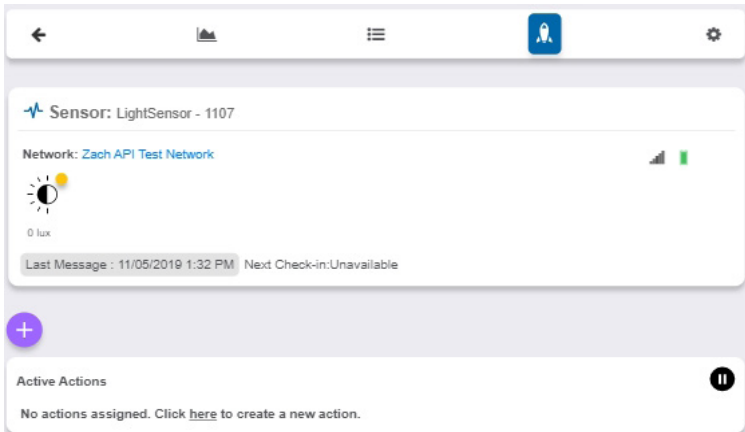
Sensor: LightSensor - 1107

Network: Zach API Test Network

0 lux

Last Message : 11/05/2019 1:32 PM Next Check-in:Unavailable

+

Active Actions

No actions assigned. Click here to create a new action.